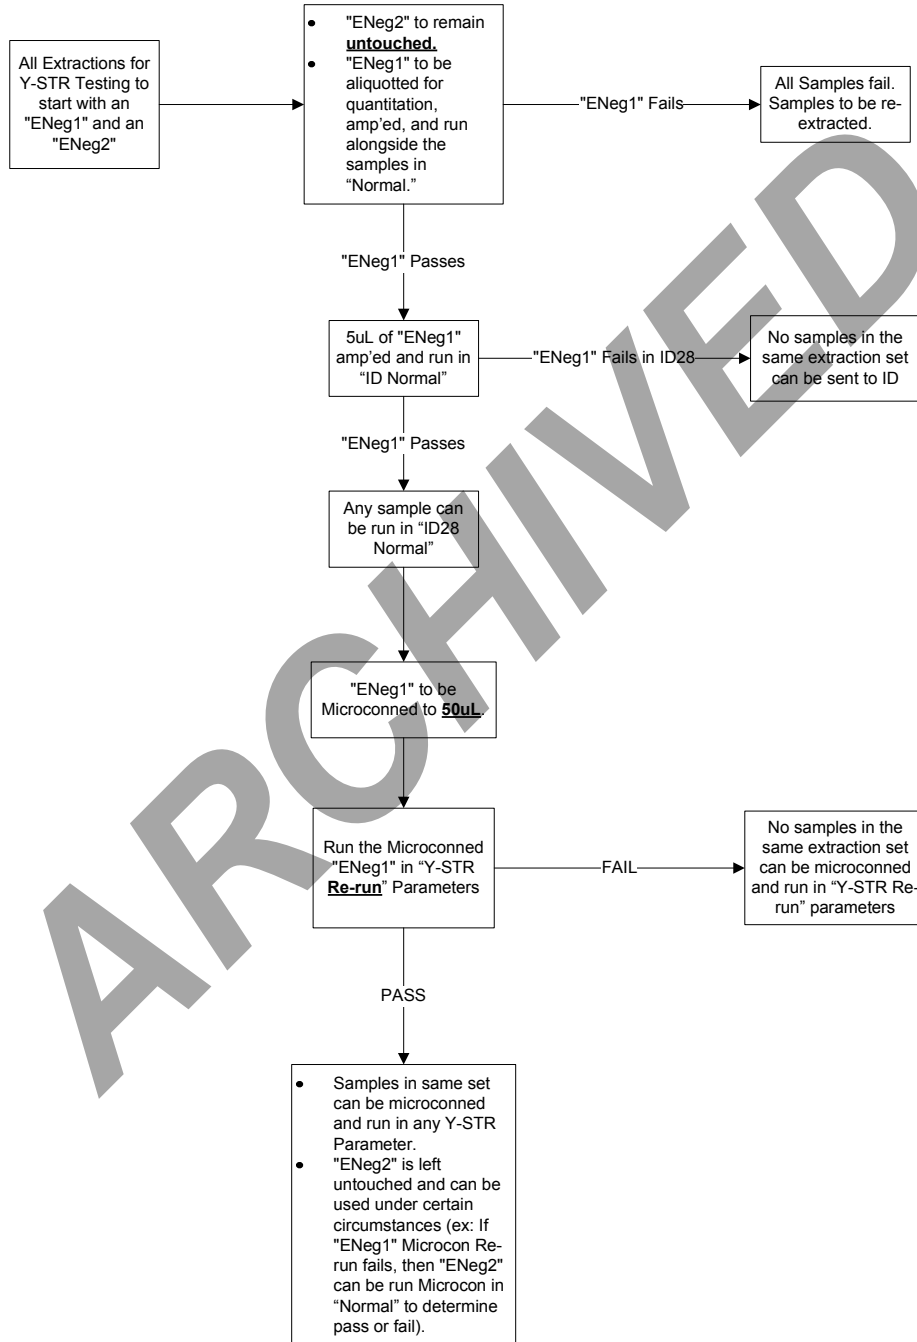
All Extractions for Y-STR Testing to start with an "ENeg1" and an "ENeg2"

• "ENeg2" to remain **untouched.**
• "ENeg1" to be aliquotted for quantitation, amp'ed, and run alongside the samples in "Normal."

"ENeg1" Fails

All Samples fail. Samples to be re-extracted.

"ENeg1" Passes

5uL of "ENeg1" amp'ed and run in "ID Normal"

"ENeg1" Fails in ID28

No samples in the same extraction set can be sent to ID

"ENeg1" Passes

Any sample can be run in "ID28 Normal"

"ENeg1" to be Microconned to **50uL**.

Run the Microconned "ENeg1" in "Y-STR **Re-run**" Parameters

FAIL

No samples in the same extraction set can be microconned and run in "Y-STR Re-run" parameters

PASS

• Samples in same set can be microconned and run in any Y-STR Parameter.
• "ENeg2" is left untouched and can be used under certain circumstances (ex: If "ENeg1" Microcon Re-run fails, then "ENeg2" can be run Microcon in "Normal" to determine pass or fail).

ARCHIVED